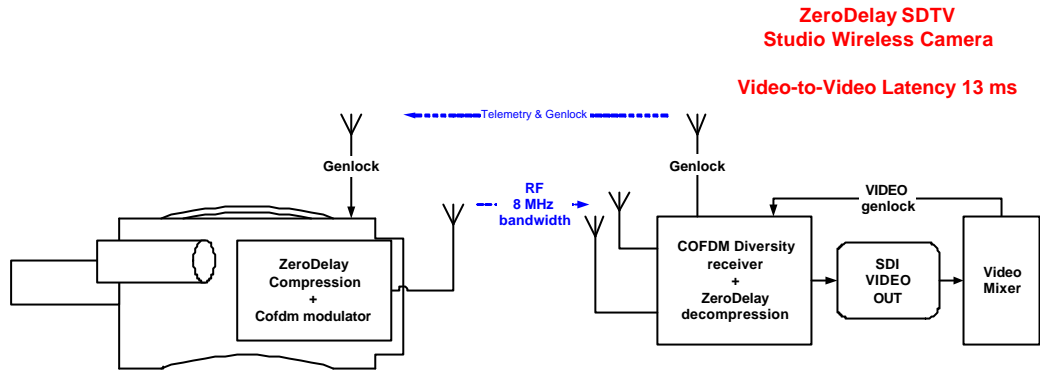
ZeroDelay SDTV
Studio Wireless Camera

Video-to-Video Latency 13 ms

Telemetry & Genlock

Genlock

Genlock

RF
8 MHz
bandwidth

VIDEO
genlock

ZeroDelay
Compression
+
Cofdm modulator

COFDM Diversity
receiver
+
ZeroDelay
decompression

SDI
VIDEO
OUT

Video
Mixer